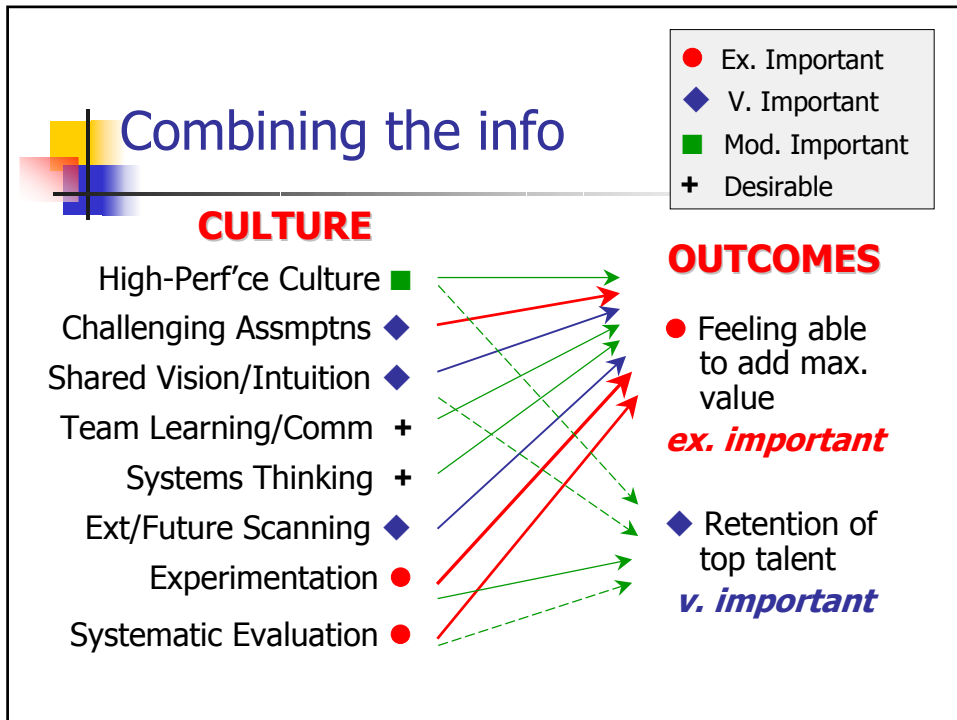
● Ex. Important
◆ V. Important
■ Mod. Important
+ Desirable

Combining the info

CULTURE

High-Perf’ce Culture ■
Challenging Assmptns ◆
Shared Vision/Intuition ◆
Team Learning/Comm +
Systems Thinking +
Ext/Future Scanning ◆
Experimentation ●
Systematic Evaluation ●

OUTCOMES

● Feeling able to add max. value
*ex. important*

◆ Retention of top talent
*v. important*